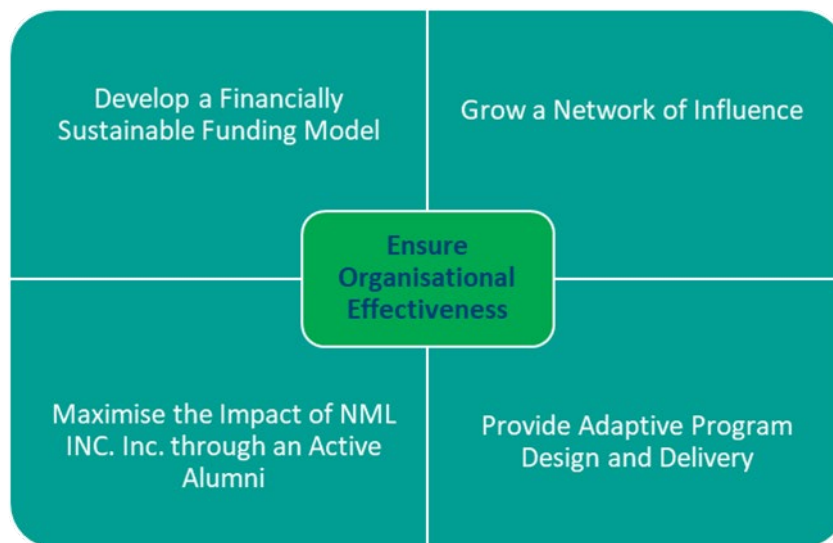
Develop a Financially Sustainable Funding Model

Grow a Network of Influence

Ensure Organisational Effectiveness

Maximise the Impact of NML INC. Inc. through an Active Alumni

Provide Adaptive Program Design and Delivery